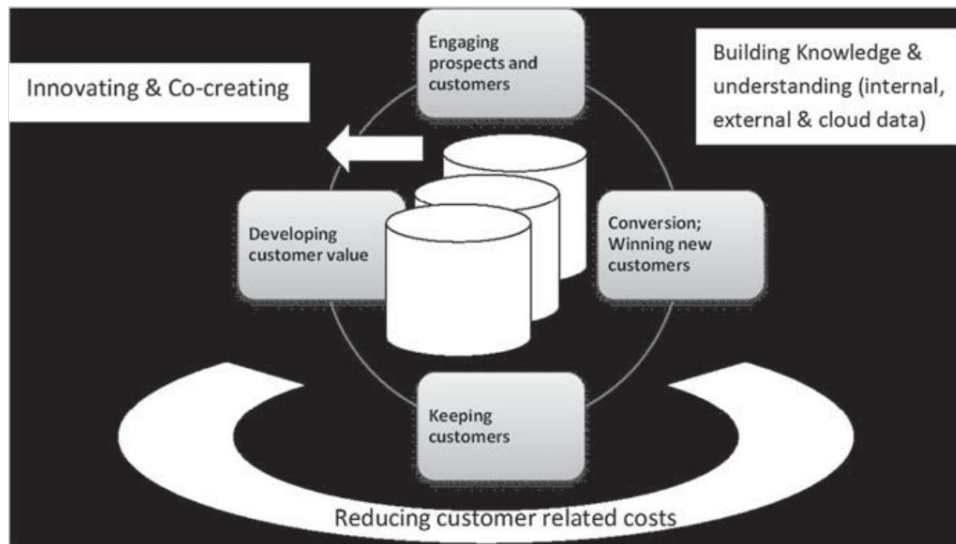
Innovating & Co-creating

Engaging prospects and customers

Building Knowledge & understanding (internal, external & cloud data)

Developing customer value

Conversion; Winning new customers

Keeping customers

Reducing customer related costs